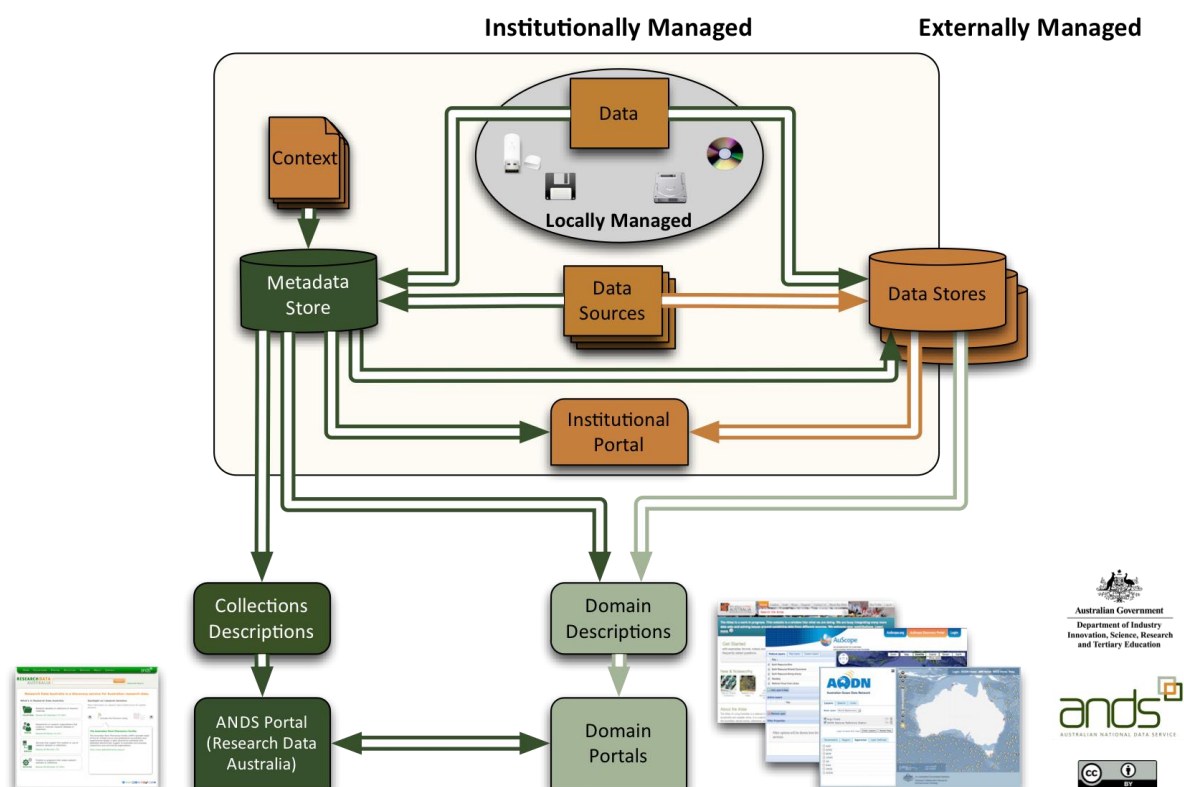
Institutionally Managed

Externally Managed

Data

Context

Locally Managed

Metadata Store

Data Sources

Data Stores

Institutional Portal

Collections Descriptions

Domain Descriptions

ANDS Portal (Research Data Australia)

Domain Portals

AuScope

AODN

Australian Ocean Data Network

Australian Government
Department of Industry
Innovation, Science, Research and Tertiary Education

ands
AUSTRALIAN NATIONAL DATA SERVICE

BY